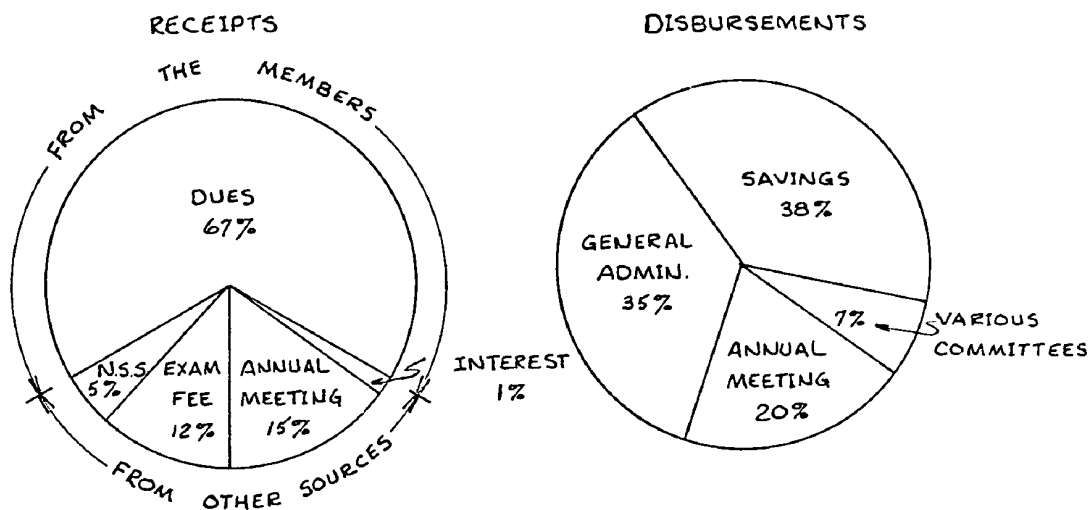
RECEIPTS

FROM THE MEMBERS

DUES
67%

N.S.S.
5%

EXAM
FEE
12%

ANNUAL
MEETING
15%

INTEREST
1%

FROM OTHER SOURCES

DISBURSEMENTS

SAVINGS
38%

GENERAL
ADMIN.
35%

ANNUAL
MEETING
20%

7%

VARIOUS
COMMITTEES